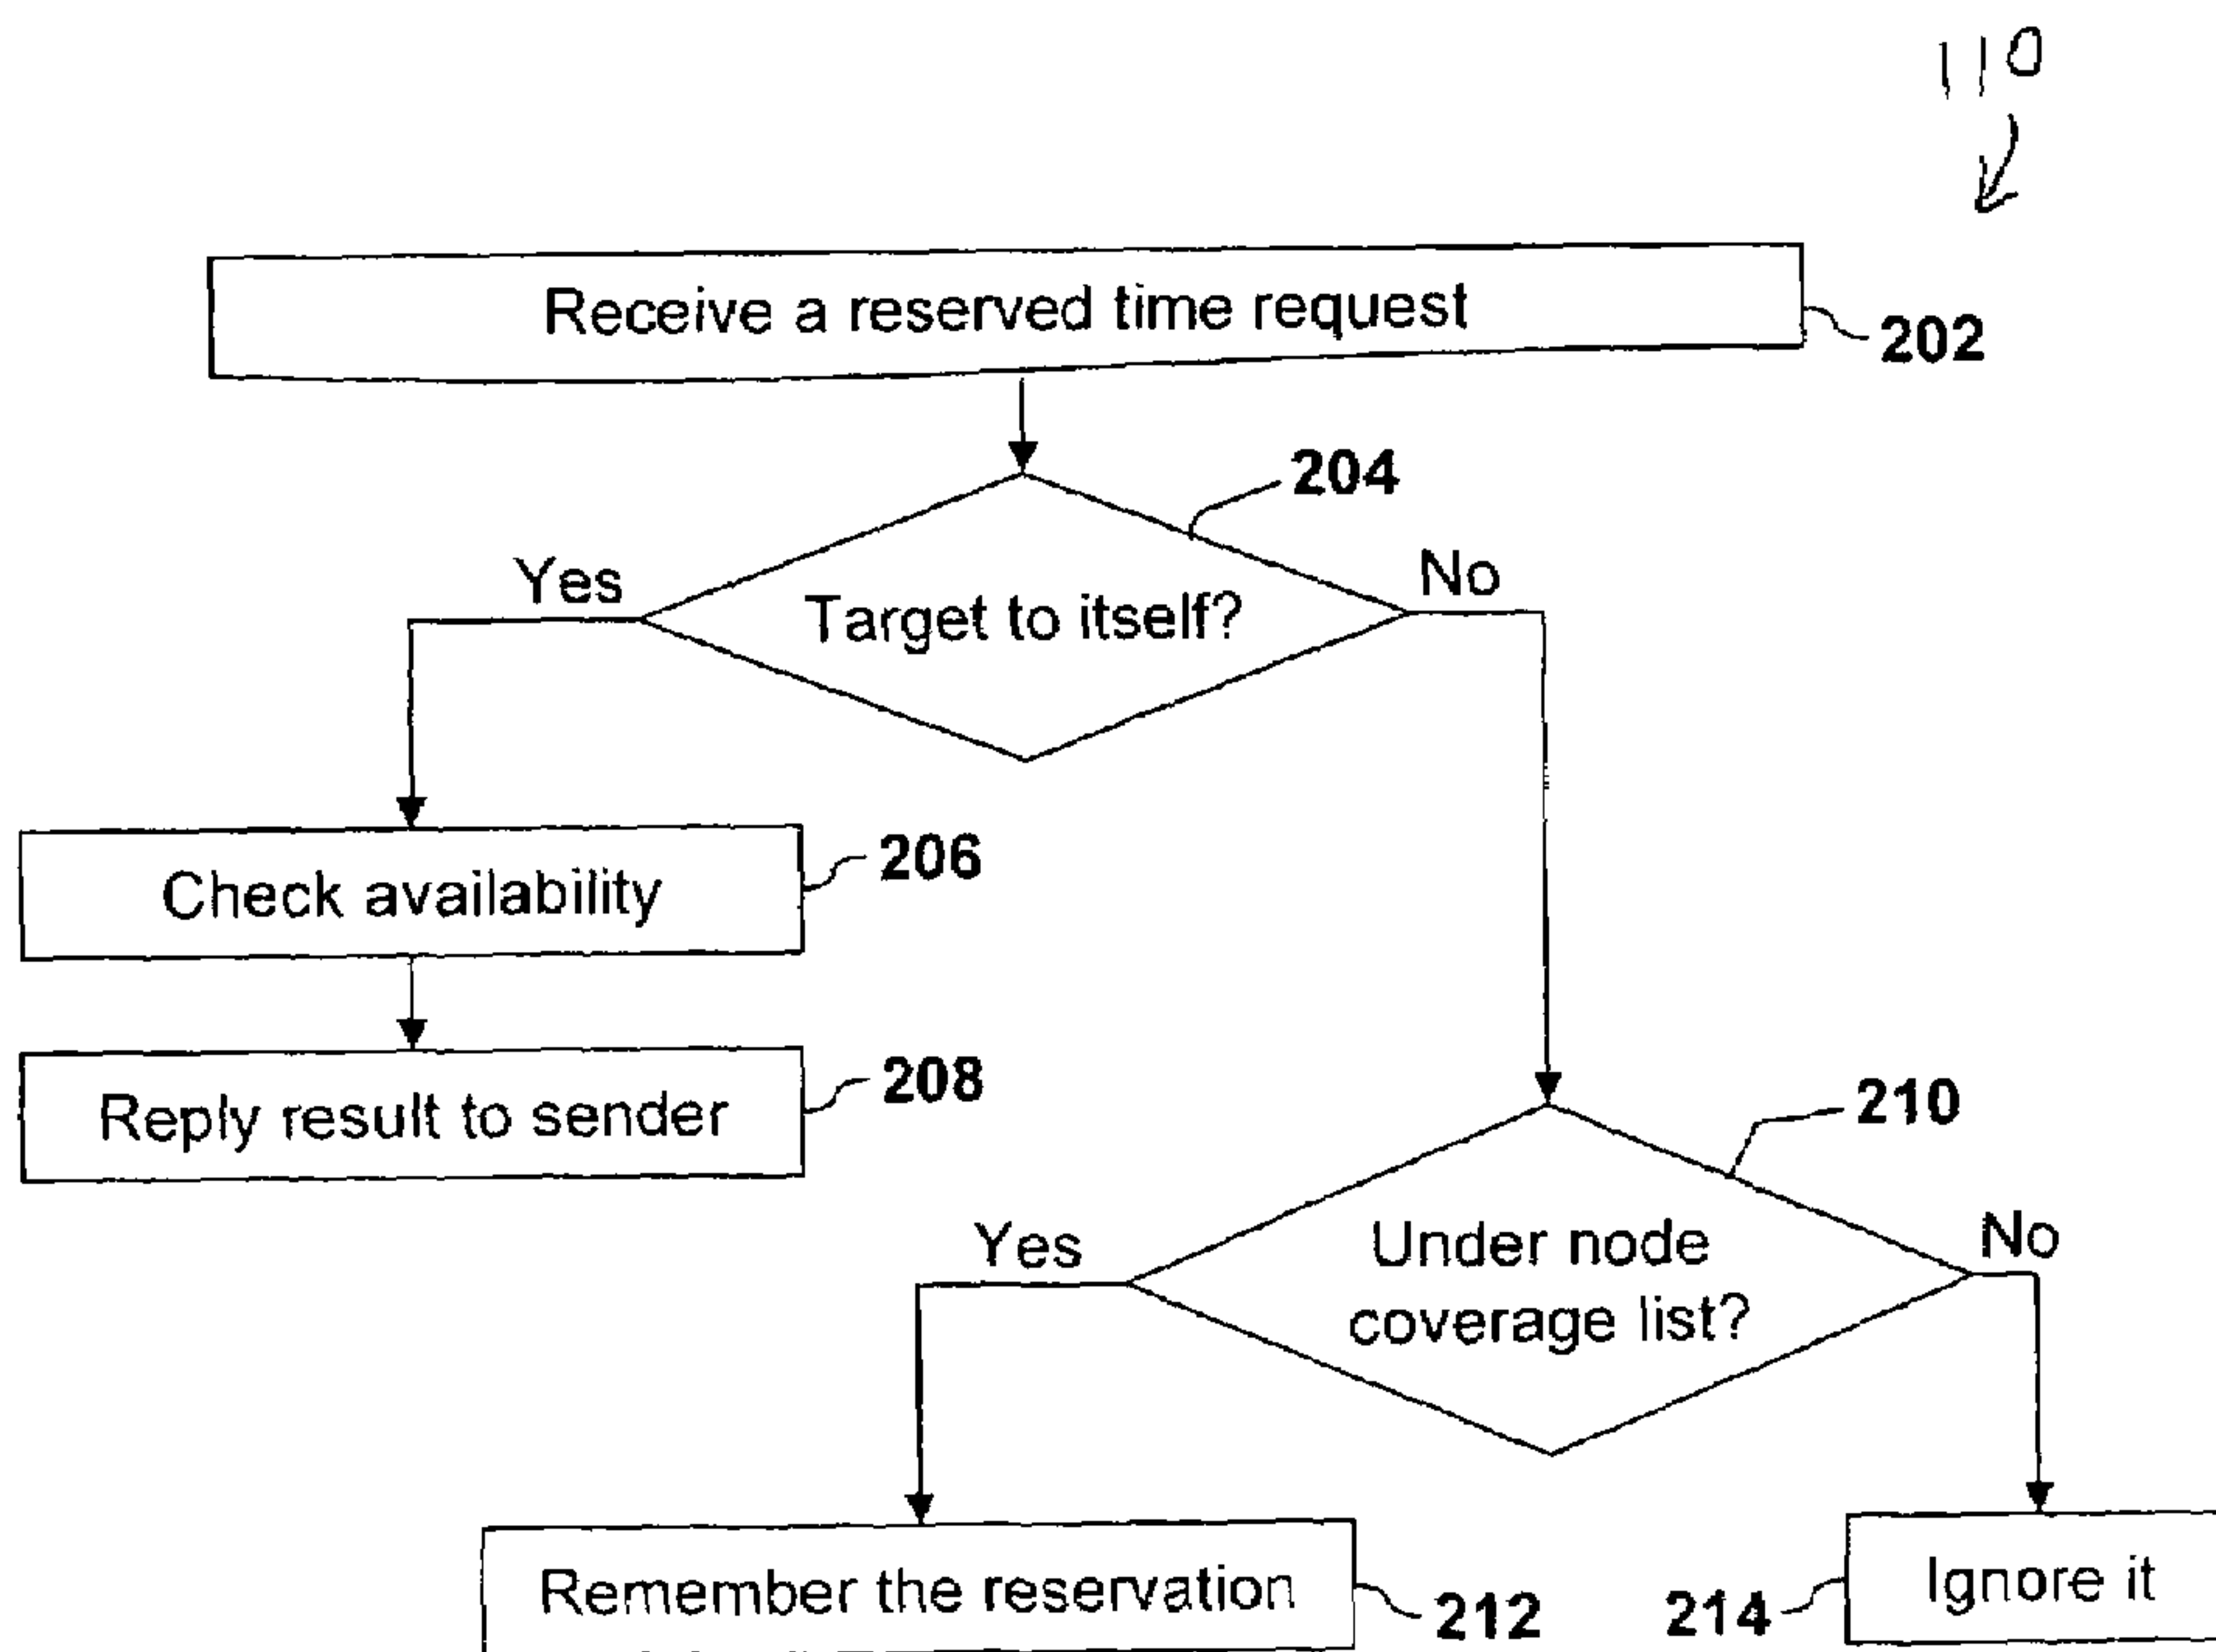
110

Receive a reserved time request

202

204

Yes

Target to itself?

No

Check availability

206

Reply result to sender

208

210

Yes

Under node coverage list?

No

Remember the reservation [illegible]

212

214

Ignore it